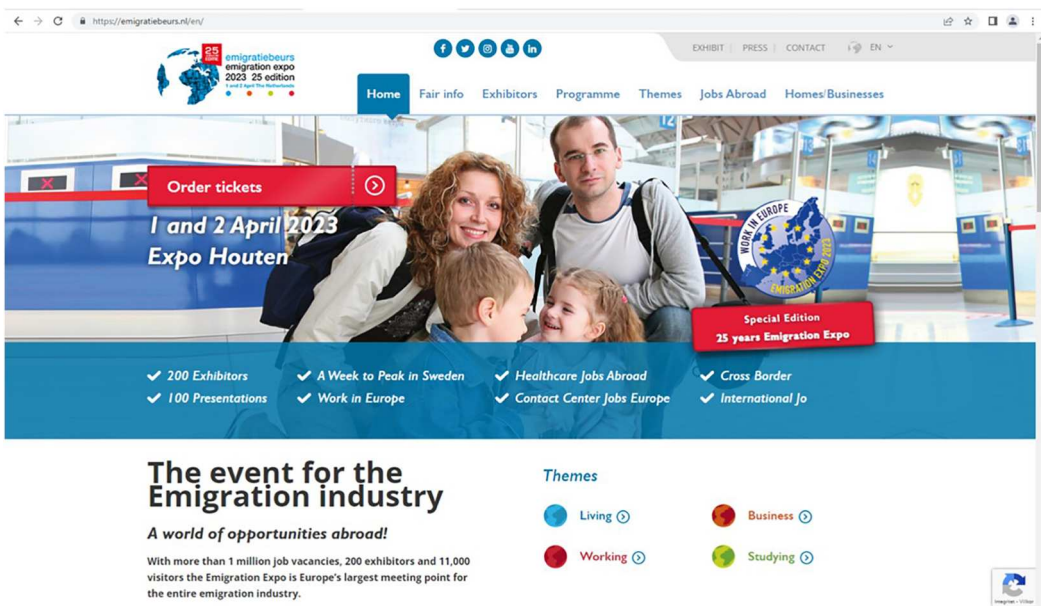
https://emigratiebeurs.nl/en/

25 editie
emigratiebeurs
emigration expo
2023 25 edition
1 and 2 April The Netherlands

EXHIBIT | PRESS | CONTACT EN

Home Fair info Exhibitors Programme Themes Jobs Abroad Homes/Businesses

Order tickets

1 and 2 April 2023
Expo Houten

WORK IN EUROPE
EMIGRATION EXPO 2023

Special Edition
25 years Emigration Expo

✔ 200 Exhibitors ✔ A Week to Peak in Sweden ✔ Healthcare Jobs Abroad ✔ Cross Border
✔ 100 Presentations ✔ Work in Europe ✔ Contact Center Jobs Europe ✔ International Jo

The event for the Emigration industry

A world of opportunities abroad!

With more than 1 million job vacancies, 200 exhibitors and 11,000 visitors the Emigration Expo is Europe's largest meeting point for the entire emigration industry.

Themes

Living
Business
Working
Studying